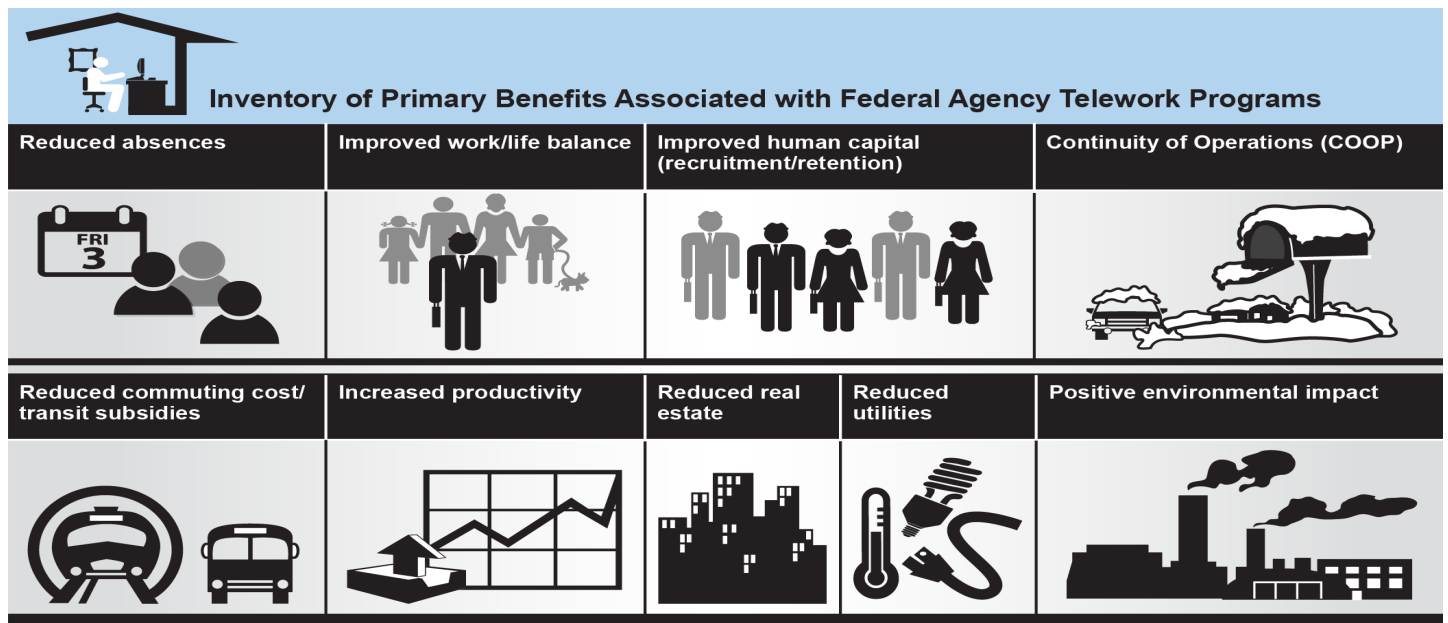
Inventory of Primary Benefits Associated with Federal Agency Telework Programs

Reduced absences

FRI
3

Improved work/life balance

Improved human capital (recruitment/retention)

Continuity of Operations (COOP)

Reduced commuting cost/ transit subsidies

Increased productivity

Reduced real estate

Reduced utilities

Positive environmental impact